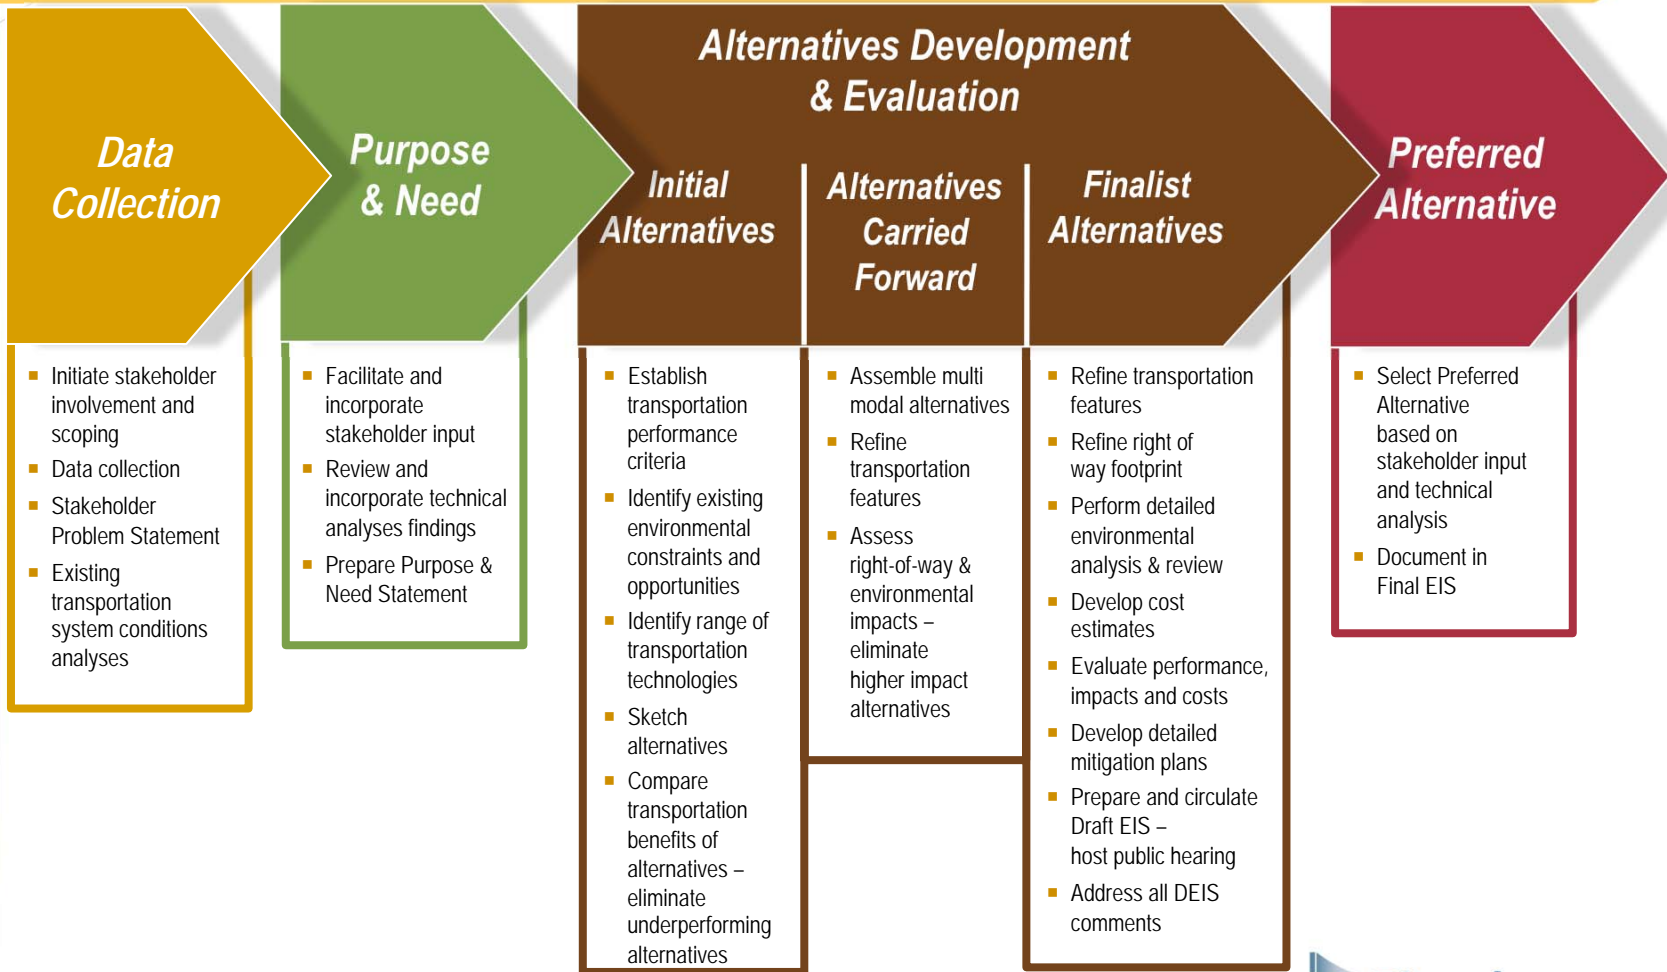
Data Collection

- Initiate stakeholder involvement and scoping
- Data collection
- Stakeholder Problem Statement
- Existing transportation system conditions analyses

Purpose & Need

- Facilitate and incorporate stakeholder input
- Review and incorporate technical analyses findings
- Prepare Purpose & Need Statement

Alternatives Development & Evaluation

Initial Alternatives

- Establish transportation performance criteria
- Identify existing environmental constraints and opportunities
- Identify range of transportation technologies
- Sketch alternatives
- Compare transportation benefits of alternatives – eliminate underperforming alternatives

Alternatives Carried Forward

- Assemble multi modal alternatives
- Refine transportation features
- Assess right-of-way & environmental impacts – eliminate higher impact alternatives

Finalist Alternatives

- Refine transportation features
- Refine right of way footprint
- Perform detailed environmental analysis & review
- Develop cost estimates
- Evaluate performance, impacts and costs
- Develop detailed mitigation plans
- Prepare and circulate Draft EIS – host public hearing
- Address all DEIS comments

Preferred Alternative

- Select Preferred Alternative based on stakeholder input and technical analysis
- Document in Final EIS